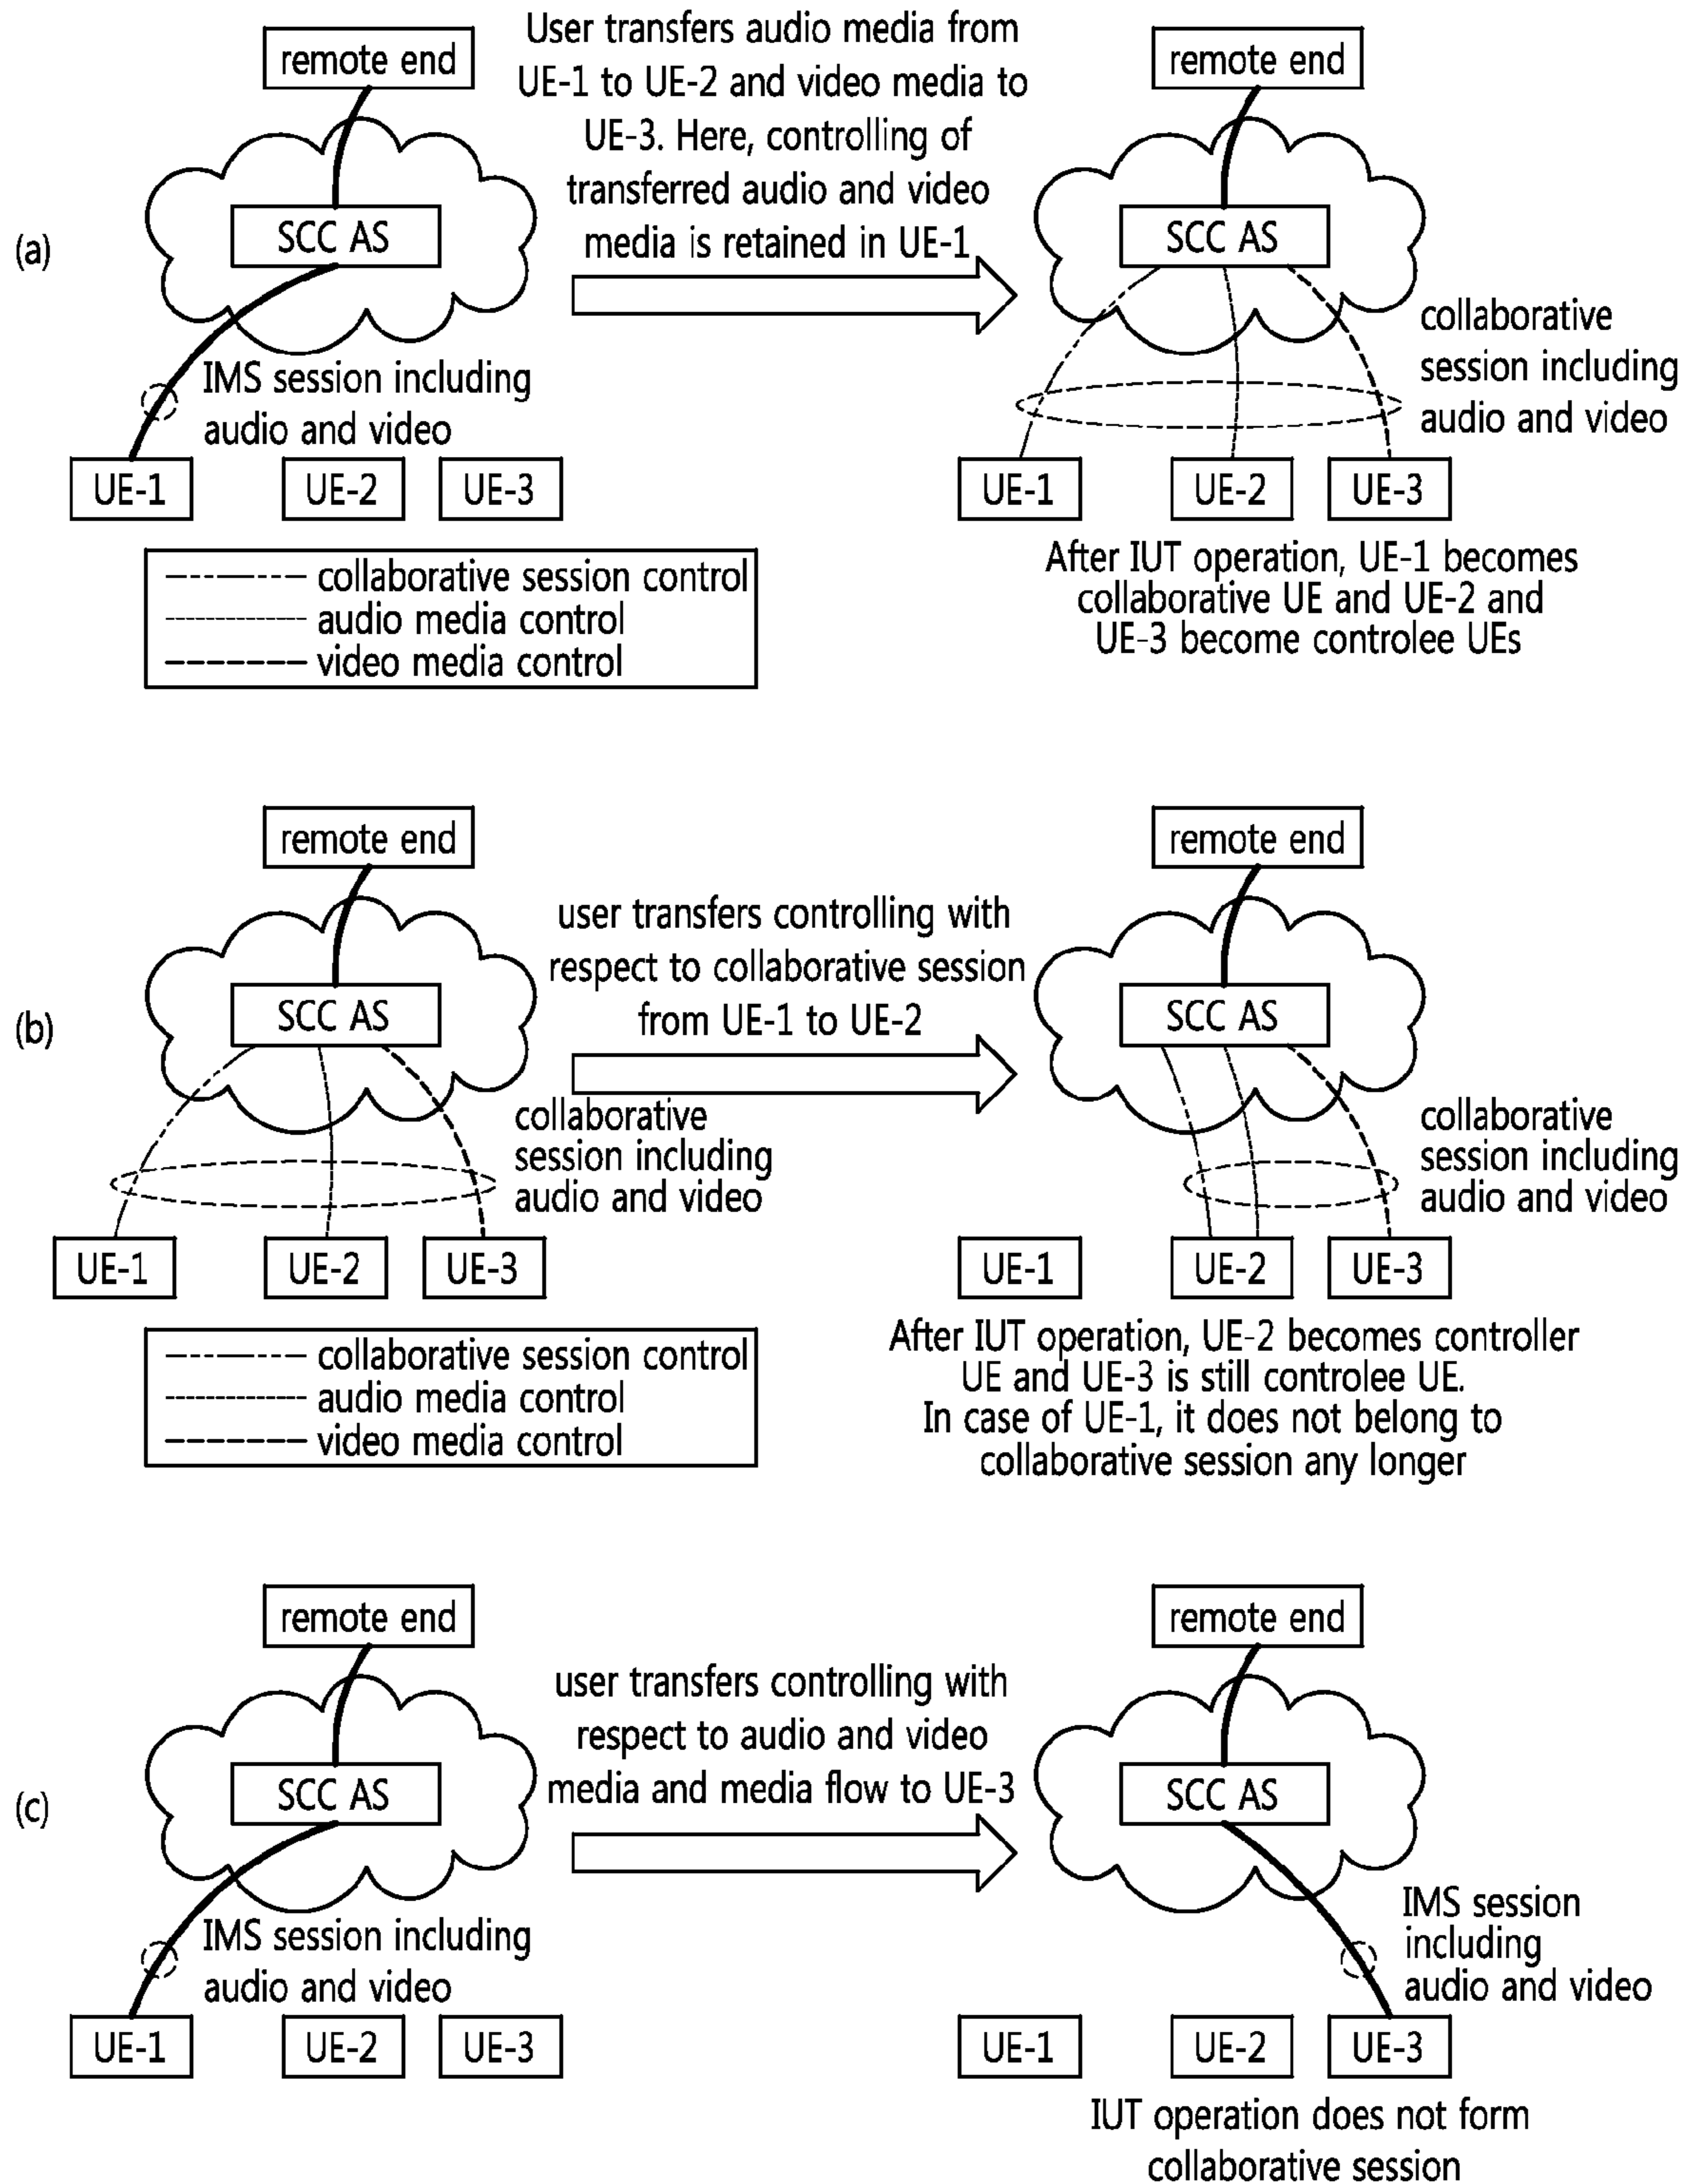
(a)

remote end

SCC AS

IMS session including audio and video

UE-1 UE-2 UE-3

collaborative session control
audio media control
video media control

User transfers audio media from UE-1 to UE-2 and video media to UE-3. Here, controlling of transferred audio and video media is retained in UE-1

remote end

SCC AS

collaborative session including audio and video

UE-1 UE-2 UE-3

After IUT operation, UE-1 becomes collaborative UE and UE-2 and UE-3 become controlee UEs

(b)

remote end

SCC AS

collaborative session including audio and video

UE-1 UE-2 UE-3

collaborative session control
audio media control
video media control

user transfers controlling with respect to collaborative session from UE-1 to UE-2

remote end

SCC AS

collaborative session including audio and video

UE-1 UE-2 UE-3

After IUT operation, UE-2 becomes controller UE and UE-3 is still controlee UE. In case of UE-1, it does not belong to collaborative session any longer

(c)

remote end

SCC AS

IMS session including audio and video

UE-1 UE-2 UE-3

user transfers controlling with respect to audio and video media and media flow to UE-3

remote end

SCC AS

IMS session including audio and video

UE-1 UE-2 UE-3

IUT operation does not form collaborative session